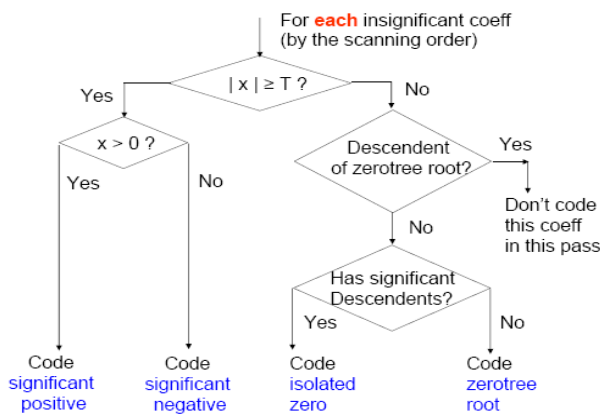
For each insignificant coeff (by the scanning order)

$|x| \geq T$ ?

Yes

No

$x > 0$ ?

Yes

No

Descendent of zerotree root?

Yes

Don't code this coeff in this pass

No

Has significant Descendents?

Yes

No

Code significant positive

Code significant negative

Code isolated zero

Code zerotree root